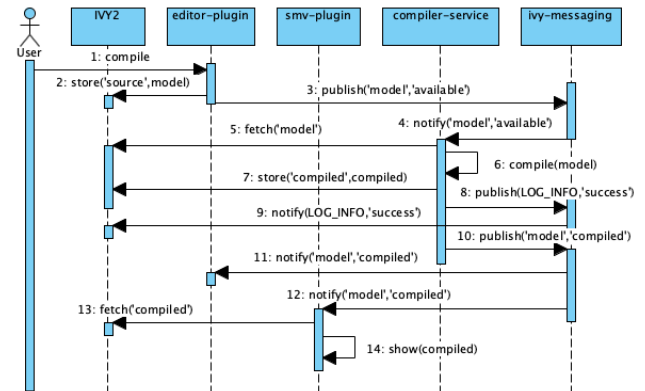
User

IVY2

editor-plugin

smv-plugin

compiler-service

ivy-messaging

1: compile

2: store('source',model)

3: publish('model','available')

4: notify('model','available')

5: fetch('model')

6: compile(model)

7: store('compiled',compiled)

8: publish(LOG_INFO,'success')

9: notify(LOG_INFO,'success')

10: publish('model','compiled')

11: notify('model','compiled')

12: notify('model','compiled')

13: fetch('compiled')

14: show(compiled)